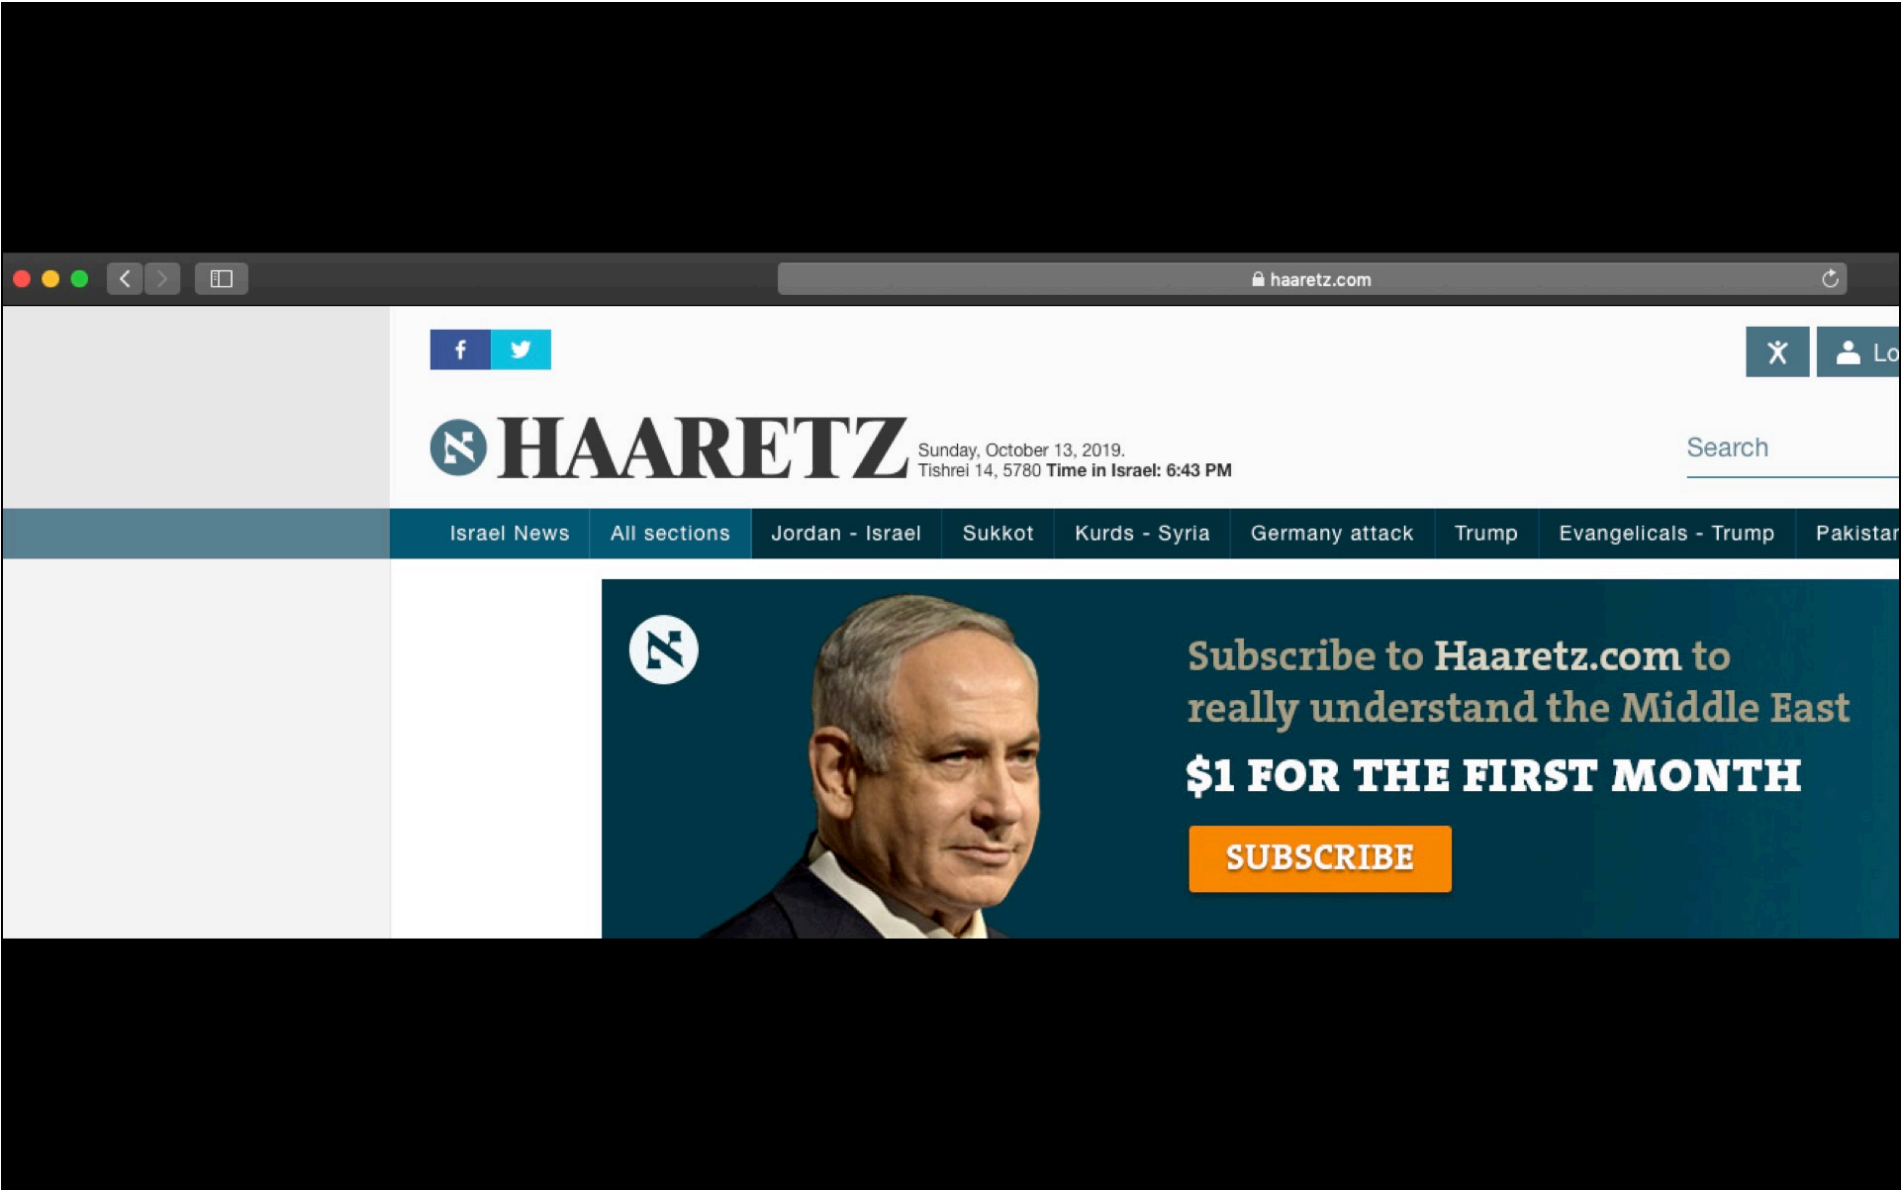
haaretz.com

f

Lo

HAARETZ

Sunday, October 13, 2019.
Tishrei 14, 5780 Time in Israel: 6:43 PM

Search

Israel News | All sections | Jordan - Israel | Sukkot | Kurds - Syria | Germany attack | Trump | Evangelicals - Trump | Pakistar

Subscribe to Haaretz.com to really understand the Middle East

$1 FOR THE FIRST MONTH

SUBSCRIBE